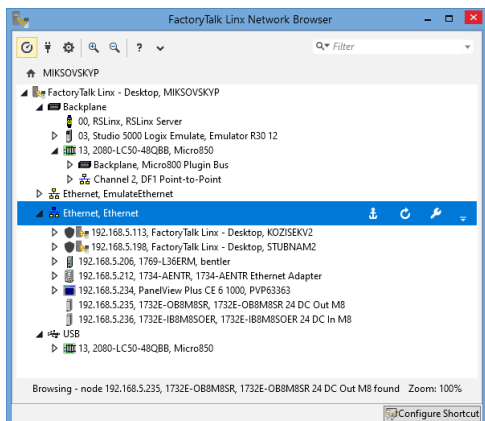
FactoryTalk Linx Network Browser

? Filter

MIKSOVSKYP

FactoryTalk Linx - Desktop, MIKSOVSKYP
Backplane
00, RSLinx, RSLinx Server
03, Studio 5000 Logix Emulate, Emulator R30 12
13, 2080-LC50-48QBB, Micro850
Backplane, Micro800 Plugin Bus
Channel 2, DF1 Point-to-Point
Ethernet, EmulateEthernet
Ethernet, Ethernet
192.168.5.113, FactoryTalk Linx - Desktop, KOZISEKV2
192.168.5.198, FactoryTalk Linx - Desktop, STUBNAM2
192.168.5.206, 1769-L36ERM, bentler
192.168.5.212, 1734-AENTR, 1734-AENTR Ethernet Adapter
192.168.5.234, PanelView Plus CE 6 1000, PVP63363
192.168.5.235, 1732E-OB8M8SR, 1732E-OB8M8SR 24 DC Out M8
192.168.5.236, 1732E-IB8M8SOER, 1732E-IB8M8SOER 24 DC In M8
USB
13, 2080-LC50-48QBB, Micro850

Browsing - node 192.168.5.235, 1732E-OB8M8SR, 1732E-OB8M8SR 24 DC Out M8 found Zoom: 100%

Configure Shortcut